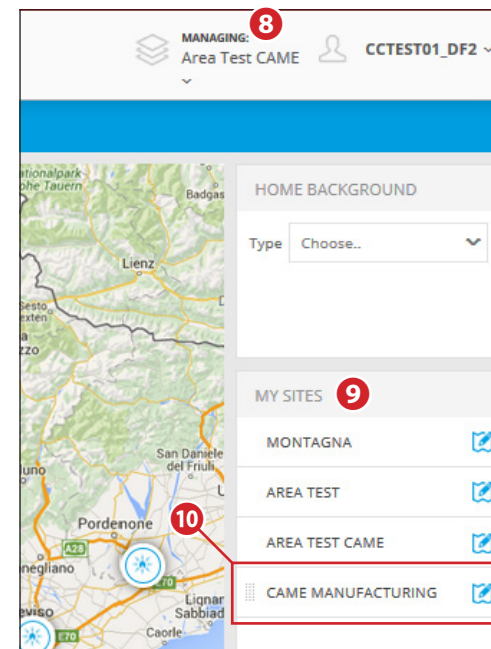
MANAGING: 8
Area Test CAME
CCTEST01_DF2

ationalpark
ohe Tauern
Badgas
Lienz
Sesto
exten
a
zzo
San Daniele
del Friuli
Udine
luno
Pordenone
A28
negliano
E70
reviso
Lignano
Sabbiado
Caorle
E70

HOME BACKGROUND
Type Choose..

MY SITES 9
MONTAGNA
AREA TEST
AREA TEST CAME
10
CAME MANUFACTURING